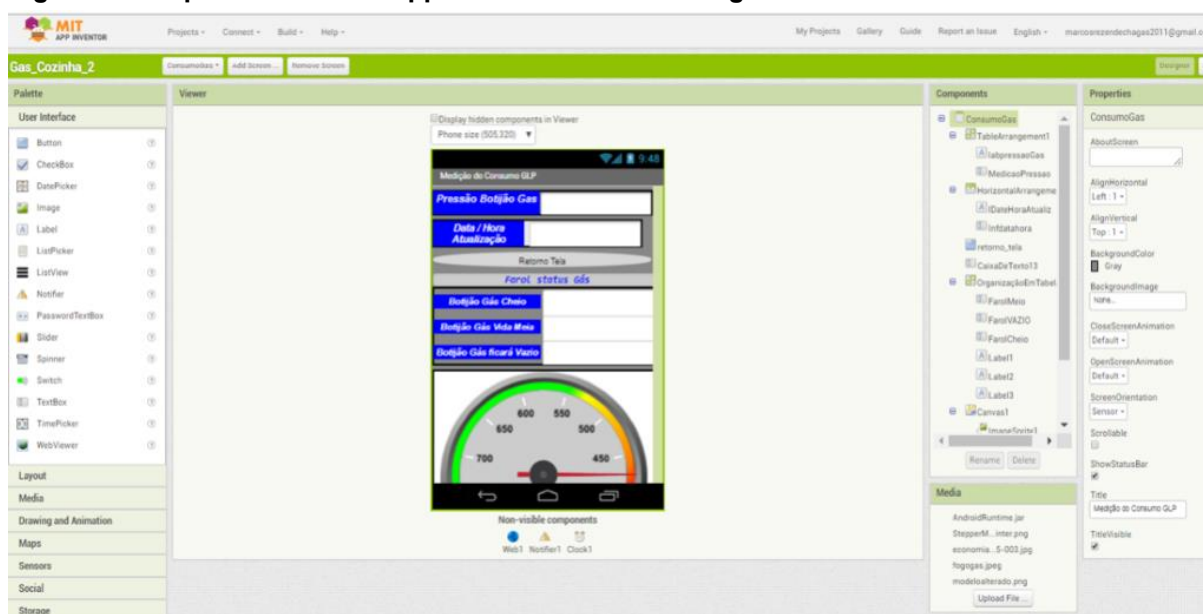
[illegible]

MIT APP INVENTOR

Projects ▾ Connect ▾ Build ▾ Help ▾

My Projects Gallery Guide Report an Issue English ▾ marcosrezendechagas2011@gmail.c

Gas_Cozinha_2

ConsumoGas ▾ Add Screen ... Remove Screen

Designer

Palette

User Interface

Button
CheckBox
DatePicker
Image
Label
ListPicker
ListView
Notifier
PasswordTextBox
Slider
Spinner
Switch
TextBox
TimePicker
WebViewer

Layout
Media
Drawing and Animation
Maps
Sensors
Social
Storage

Viewer

Display hidden components in Viewer
Phone size (505,320) ▾

9:48
Medição do Consumo GLP
Pressão Botijão Gas
Data / Hora Atualização
Retorno Tela
Farol status Gás
Botijão Gás Cheio
Botijão Gás Vida Meia
Botijão Gás ficará Vazio

600 550
650 500
700 450

Non-visible components
Web1 Notifier1 Clock1

Components

ConsumoGas
TableArrangement1
lablpressaoGas
MedicaoPressao
HorizontalArrangeme
lDateHoraAtualiz
Infdatahora
retorno_tela
CaixaDeTexto13
OrganizaçãoEmTabel
FarolMeio
FarolVAZIO
FarolCheio
Label1
Label2
Label3
Canvas1
ImageSprite1

Rename Delete

Media

AndroidRuntime.jar
StepperM...inter.png
economia...5-003.jpg
fogogas.jpeg
modeloalterado.png
Upload File ...

Properties

ConsumoGas

AboutScreen

AlignHorizontal
Left : 1 ▾

AlignVertical
Top : 1 ▾

BackgroundColor
Gray

BackgroundImage
None...

CloseScreenAnimation
Default ▾

OpenScreenAnimation
Default ▾

ScreenOrientation
Sensor ▾

Scrollable

ShowStatusBar

Title
Medição do Consumo GLP

TitleVisible